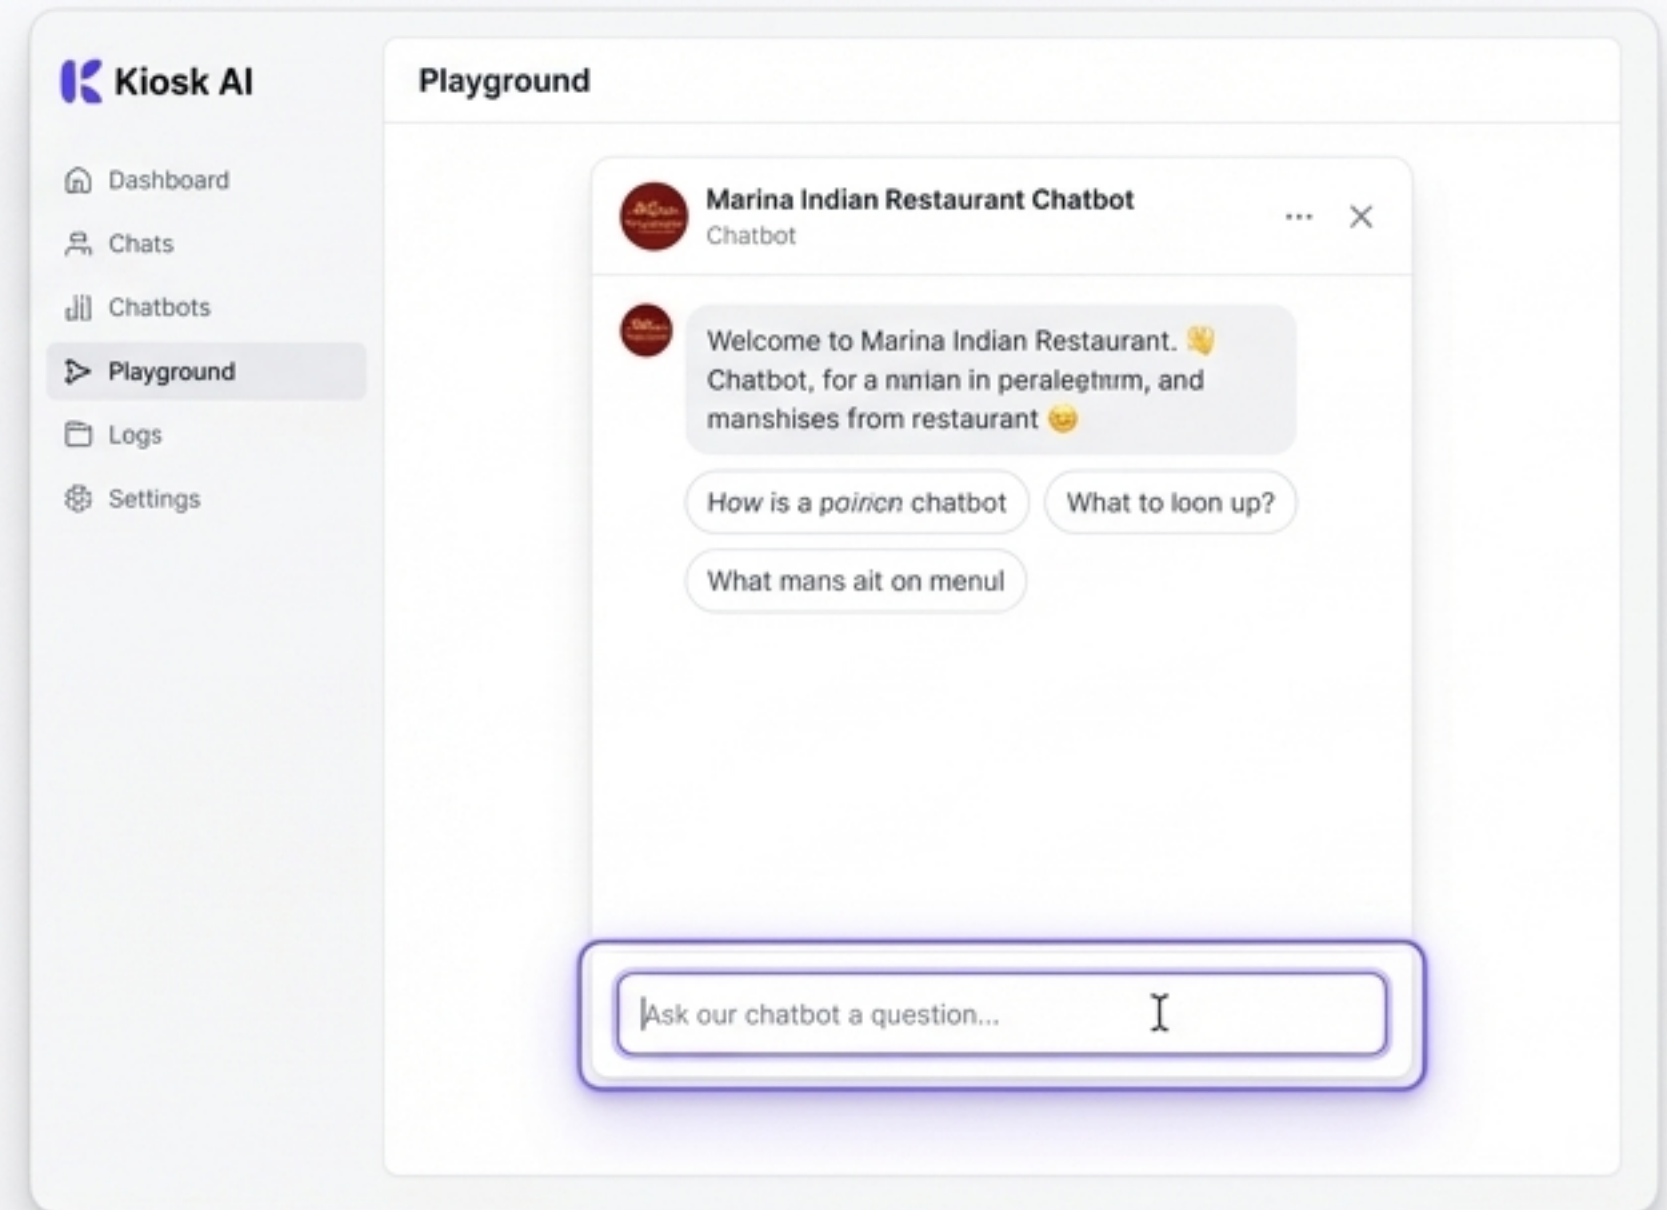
Kiosk AI

Dashboard
Chats
Chatbots
Playground
Logs
Settings

Playground

Marina Indian Restaurant Chatbot
Chatbot

Welcome to Marina Indian Restaurant. 👋 Chatbot, for a nınian in peralegtıım, and manshises from restaurant 😊

How is a poiricn chatbot
What to loon up?
What mans ait on menul

Ask our chatbot a question...